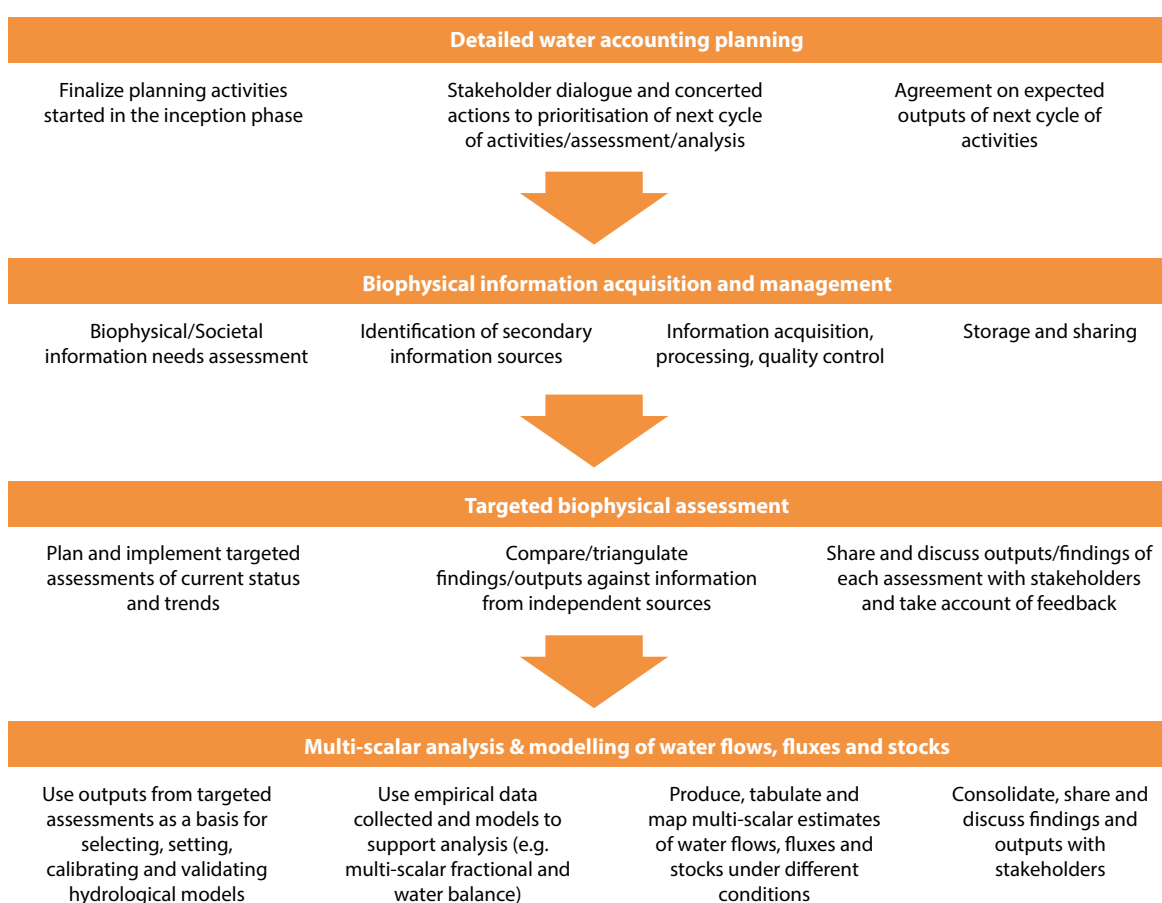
Detailed water accounting planning

Finalize planning activities started in the inception phase

Stakeholder dialogue and concerted actions to prioritisation of next cycle of activities/assessment/analysis

Agreement on expected outputs of next cycle of activities

Biophysical information acquisition and management

Biophysical/Societal information needs assessment

Identification of secondary information sources

Information acquisition, processing, quality control

Storage and sharing

Targeted biophysical assessment

Plan and implement targeted assessments of current status and trends

Compare/triangulate findings/outputs against information from independent sources

Share and discuss outputs/findings of each assessment with stakeholders and take account of feedback

Multi-scalar analysis & modelling of water flows, fluxes and stocks

Use outputs from targeted assessments as a basis for selecting, setting, calibrating and validating hydrological models

Use empirical data collected and models to support analysis (e.g. multi-scalar fractional and water balance)

Produce, tabulate and map multi-scalar estimates of water flows, fluxes and stocks under different conditions

Consolidate, share and discuss findings and outputs with stakeholders